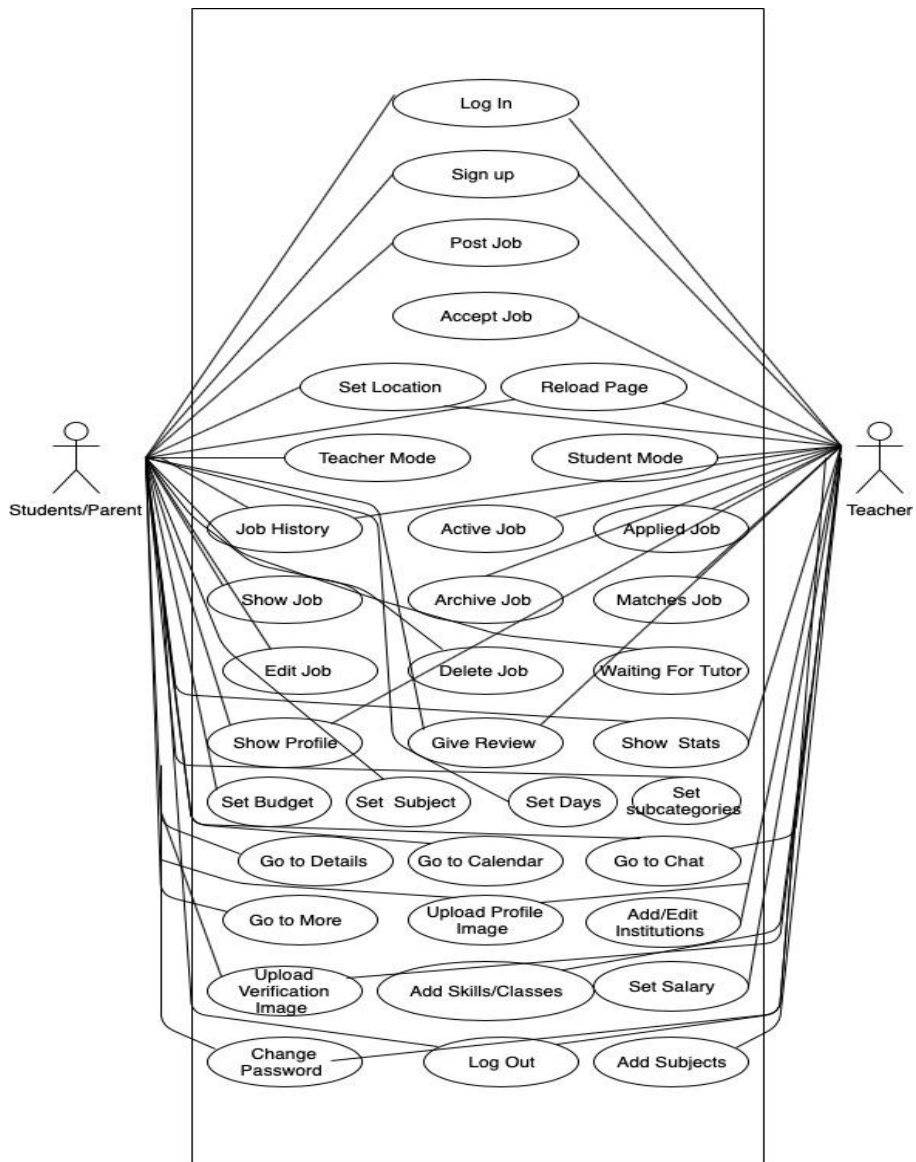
Log In

Sign up

Post Job

Accept Job

Set Location

Reload Page

Students/Parent

Teacher Mode

Student Mode

Teacher

Job History

Active Job

Applied Job

Show Job

Archive Job

Matches Job

Edit Job

Delete Job

Waiting For Tutor

Show Profile

Give Review

Show Stats

Set Budget

Set Subject

Set Days

Set subcategories

Go to Details

Go to Calendar

Go to Chat

Go to More

Upload Profile Image

Add/Edit Institutions

Upload Verification Image

Add Skills/Classes

Set Salary

Change Password

Log Out

Add Subjects